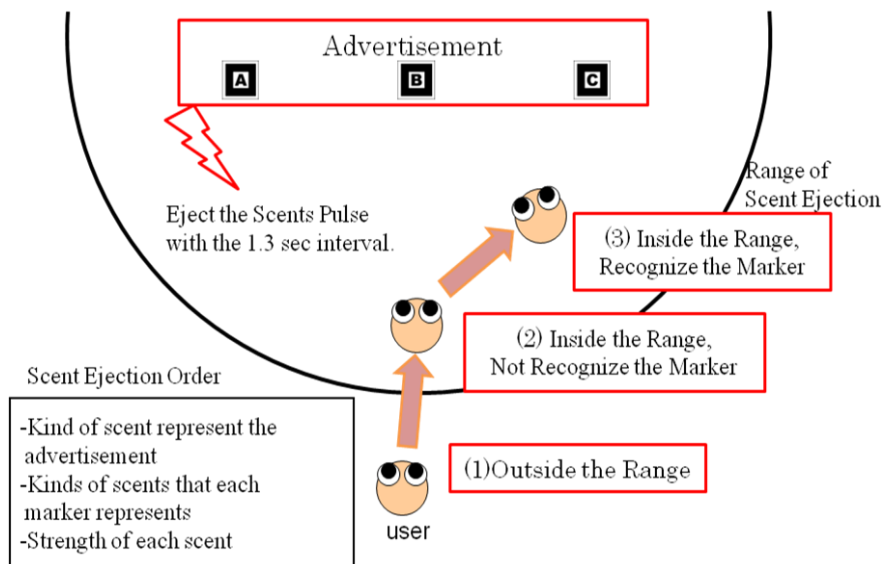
Advertisement

A

B

C

Eject the Scents Pulse with the 1.3 sec interval.

Range of Scent Ejection

(3) Inside the Range, Recognize the Marker

(2) Inside the Range, Not Recognize the Marker

(1)Outside the Range

user

Scent Ejection Order

-Kind of scent represent the advertisement
-Kinds of scents that each marker represents
-Strength of each scent